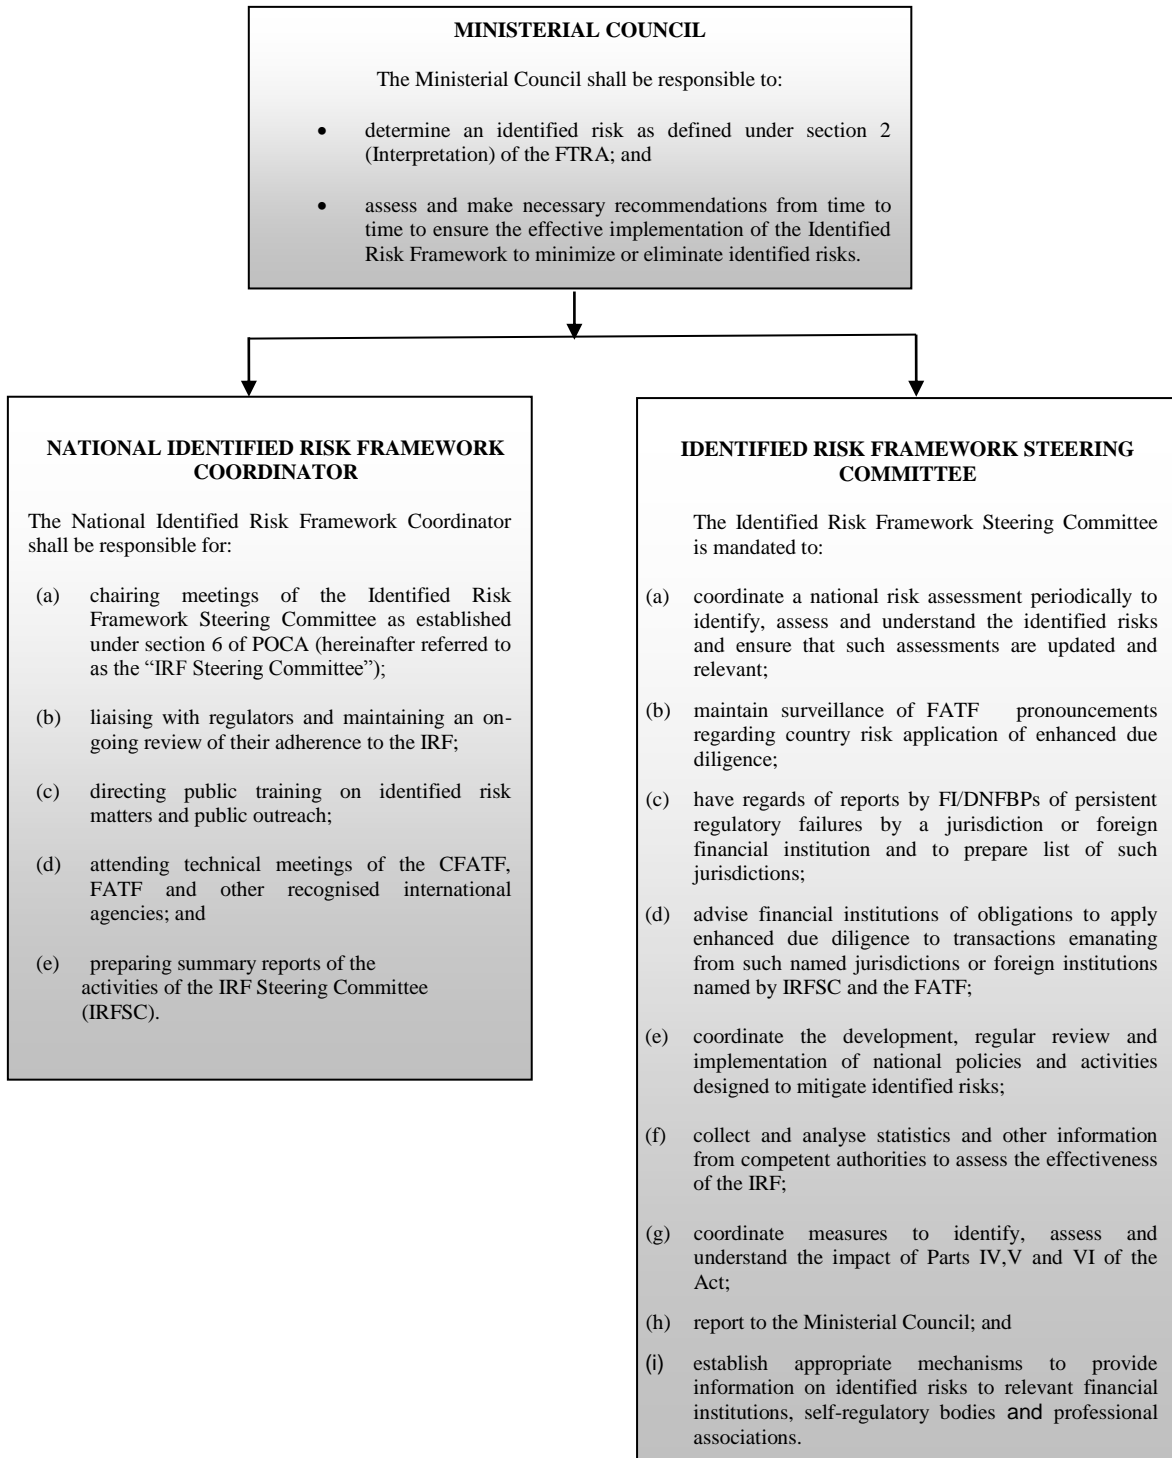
MINISTERIAL COUNCIL

The Ministerial Council shall be responsible to:

- determine an identified risk as defined under section 2 (Interpretation) of the FTRA; and

- assess and make necessary recommendations from time to time to ensure the effective implementation of the Identified Risk Framework to minimize or eliminate identified risks.

NATIONAL IDENTIFIED RISK FRAMEWORK COORDINATOR

The National Identified Risk Framework Coordinator shall be responsible for:

(a) chairing meetings of the Identified Risk Framework Steering Committee as established under section 6 of POCA (hereinafter referred to as the "IRF Steering Committee");

(b) liaising with regulators and maintaining an ongoing review of their adherence to the IRF;

(c) directing public training on identified risk matters and public outreach;

(d) attending technical meetings of the CFATF, FATF and other recognised international agencies; and

(e) preparing summary reports of the activities of the IRF Steering Committee (IRFSC).

IDENTIFIED RISK FRAMEWORK STEERING COMMITTEE

The Identified Risk Framework Steering Committee is mandated to:

(a) coordinate a national risk assessment periodically to identify, assess and understand the identified risks and ensure that such assessments are updated and relevant;

(b) maintain surveillance of FATF pronouncements regarding country risk application of enhanced due diligence;

(c) have regards of reports by FI/DNFBPs of persistent regulatory failures by a jurisdiction or foreign financial institution and to prepare list of such jurisdictions;

(d) advise financial institutions of obligations to apply enhanced due diligence to transactions emanating from such named jurisdictions or foreign institutions named by IRFSC and the FATF;

(e) coordinate the development, regular review and implementation of national policies and activities designed to mitigate identified risks;

(f) collect and analyse statistics and other information from competent authorities to assess the effectiveness of the IRF;

(g) coordinate measures to identify, assess and understand the impact of Parts IV,V and VI of the Act;

(h) report to the Ministerial Council; and

(i) establish appropriate mechanisms to provide information on identified risks to relevant financial institutions, self-regulatory bodies and professional associations.